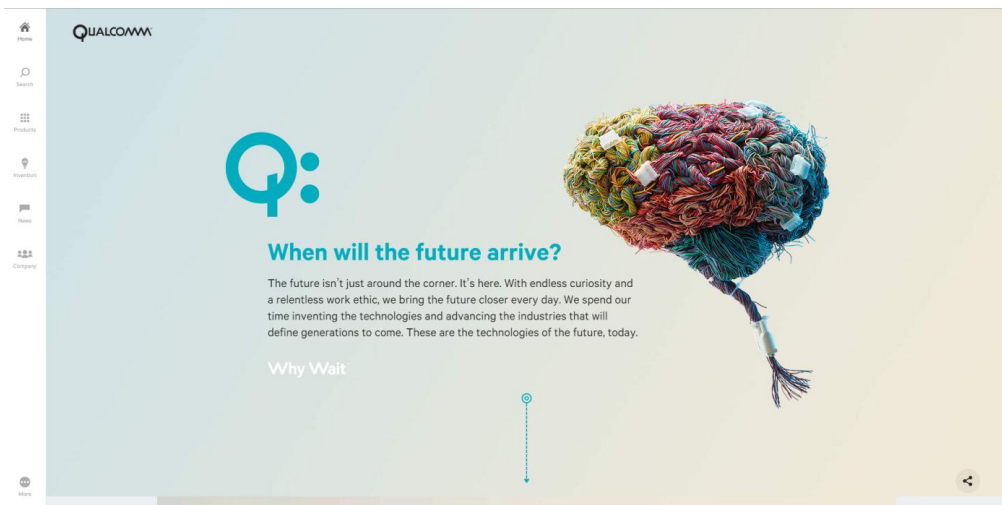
Home

Search

Products

Invention

News

Company

More

QUALCOMM

Q:

When will the future arrive?

The future isn't just around the corner. It's here. With endless curiosity and a relentless work ethic, we bring the future closer every day. We spend our time inventing the technologies and advancing the industries that will define generations to come. These are the technologies of the future, today.

Why Wait